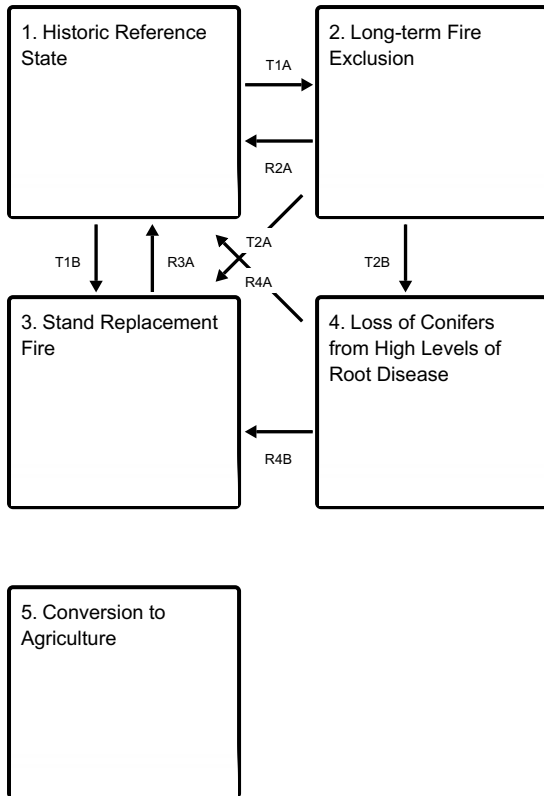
1. Historic Reference State

T1A

2. Long-term Fire Exclusion

R2A

T1B

R3A

T2A

R4A

T2B

3. Stand Replacement Fire

4. Loss of Conifers from High Levels of Root Disease

R4B

5. Conversion to Agriculture